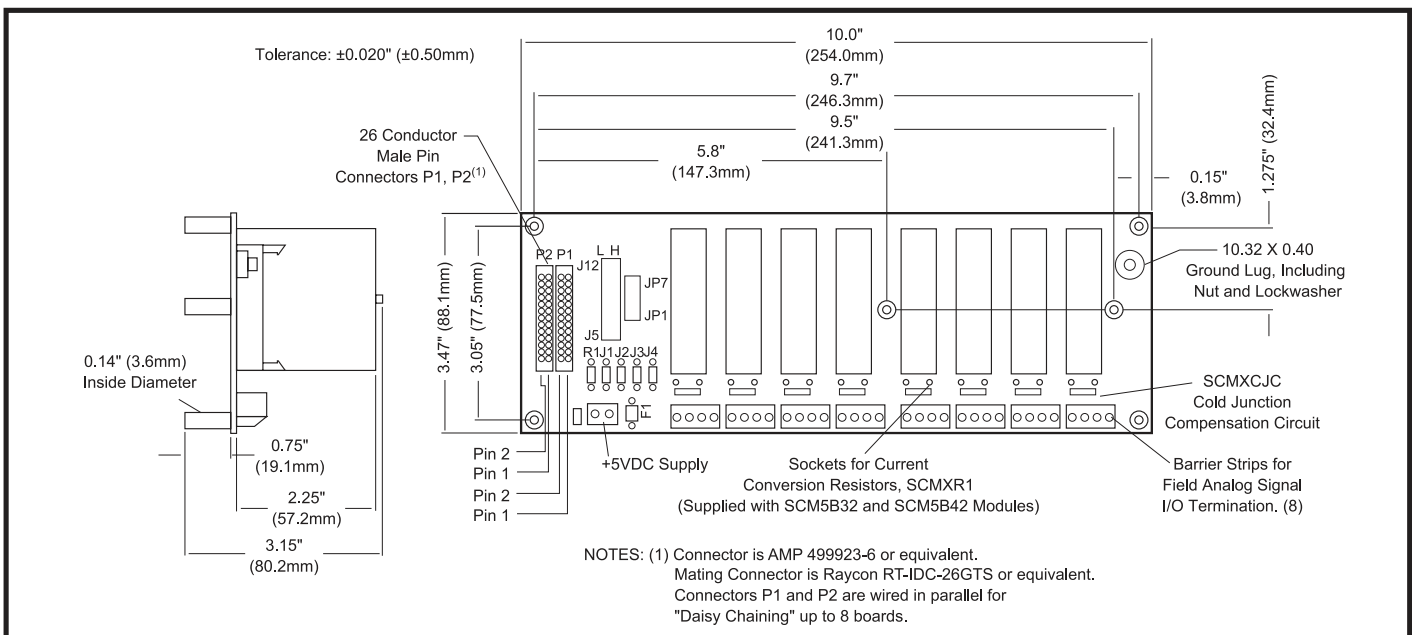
Tolerance: ±0.020" (±0.50mm)

10.0"
(254.0mm)

9.7"
(246.3mm)

9.5"
(241.3mm)

5.8"
(147.3mm)

1.275" (32.4mm)

0.15"
(3.8mm)

26 Conductor
Male Pin
Connectors P1, P2$^{(1)}$

10.32 X 0.40
Ground Lug, Including
Nut and Lockwasher

P2 P1

L H

J12

JP7

JP1

J5

R1J1J2J3J4

F1

3.47" (88.1mm)

3.05" (77.5mm)

0.14" (3.6mm)
Inside Diameter

0.75"
(19.1mm)

2.25"
(57.2mm)

3.15"
(80.2mm)

SCMXCJC
Cold Junction
Compensation Circuit

Pin 2
Pin 1
Pin 2
Pin 1

+5VDC Supply

Sockets for Current
Conversion Resistors, SCMXR1
(Supplied with SCM5B32 and SCM5B42 Modules)

Barrier Strips for
Field Analog Signal
I/O Termination. (8)

NOTES: (1) Connector is AMP 499923-6 or equivalent.
Mating Connector is Raycon RT-IDC-26GTS or equivalent.
Connectors P1 and P2 are wired in parallel for
"Daisy Chaining" up to 8 boards.